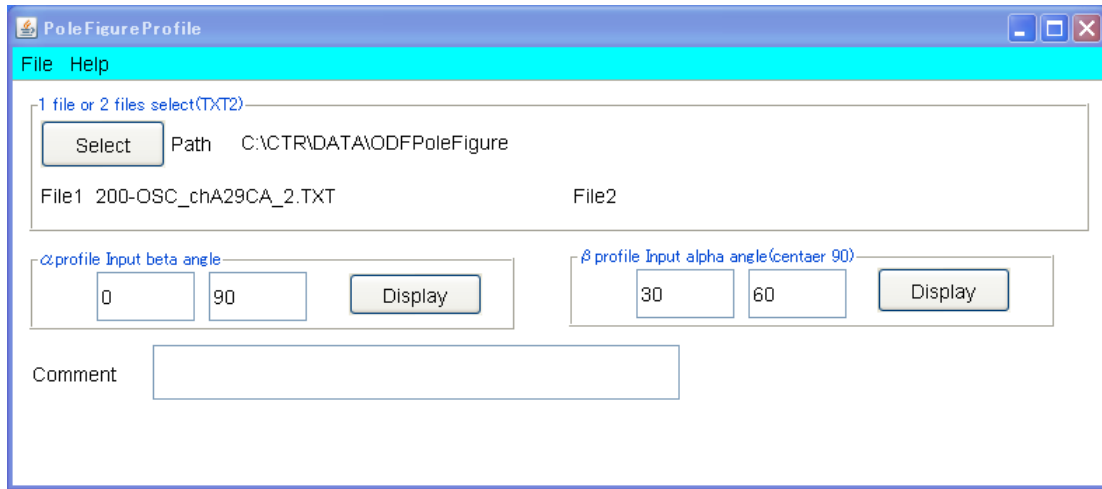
PoleFigureProfile

File Help

1 file or 2 files select(TXT2)

Select Path C:\CTR\DATA\ODFPoleFigure

File1 200-OSC_chA29CA_2.TXT

File2

$\alpha$ profile Input beta angle

0

90

Display

$\beta$ profile Input alpha angle(centaer 90)

30

60

Display

Comment